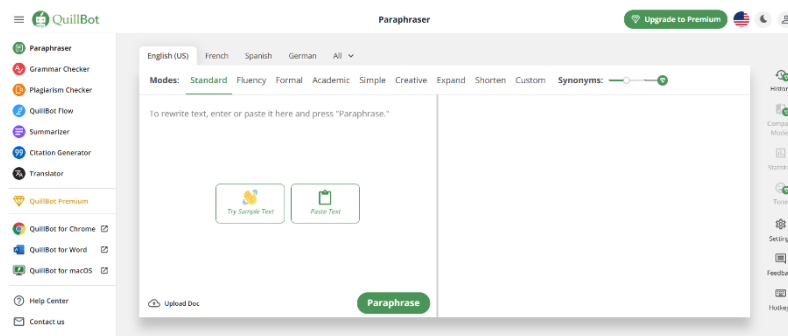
QuillBot

Paraphraser

Upgrade to Premium

Paraphraser
Grammar Checker
Plagiarism Checker
QuillBot Flow
Summarizer
Citation Generator
Translator

QuillBot Premium

QuillBot for Chrome
QuillBot for Word
QuillBot for macOS

Help Center
Contact us

English (US) French Spanish German All

Modes: Standard Fluency Formal Academic Simple Creative Expand Shorten Custom Synonyms:

To rewrite text, enter or paste it here and press "Paraphrase."

Try Sample Text
Paste Text

Upload Doc
Paraphrase

Histo
Compa Mode
Statist
Tone
Setting
Feedba
Hotkey